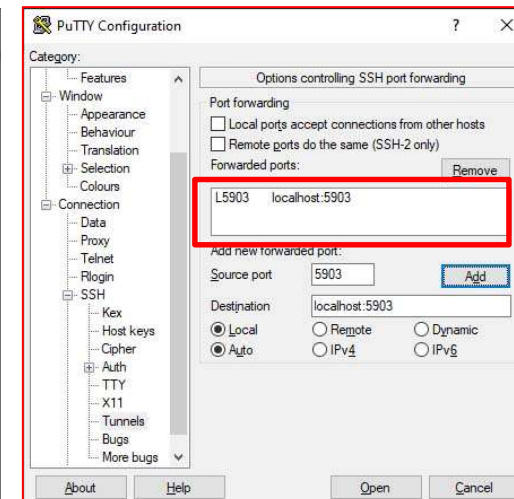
PuTTY Configuration
?
X
Category:
Features
Window
Appearance
Behaviour
Translation
Selection
Colours
Connection
Data
Proxy
Telnet
Rlogin
SSH
Kex
Host keys
Cipher
Auth
TTY
X11
Tunnels
Bugs
More bugs

Options controlling SSH port forwarding
Port forwarding
Local ports accept connections from other hosts
Remote ports do the same (SSH-2 only)
Forwarded ports:
Remove

| L5903 | localhost:5903 |
|---|---|

Add new forwarded port:
Source port 5903
Add
Destination localhost:5903
Local
Remote
Dynamic
Auto
IPv4
IPv6

About
Help
Open
Cancel